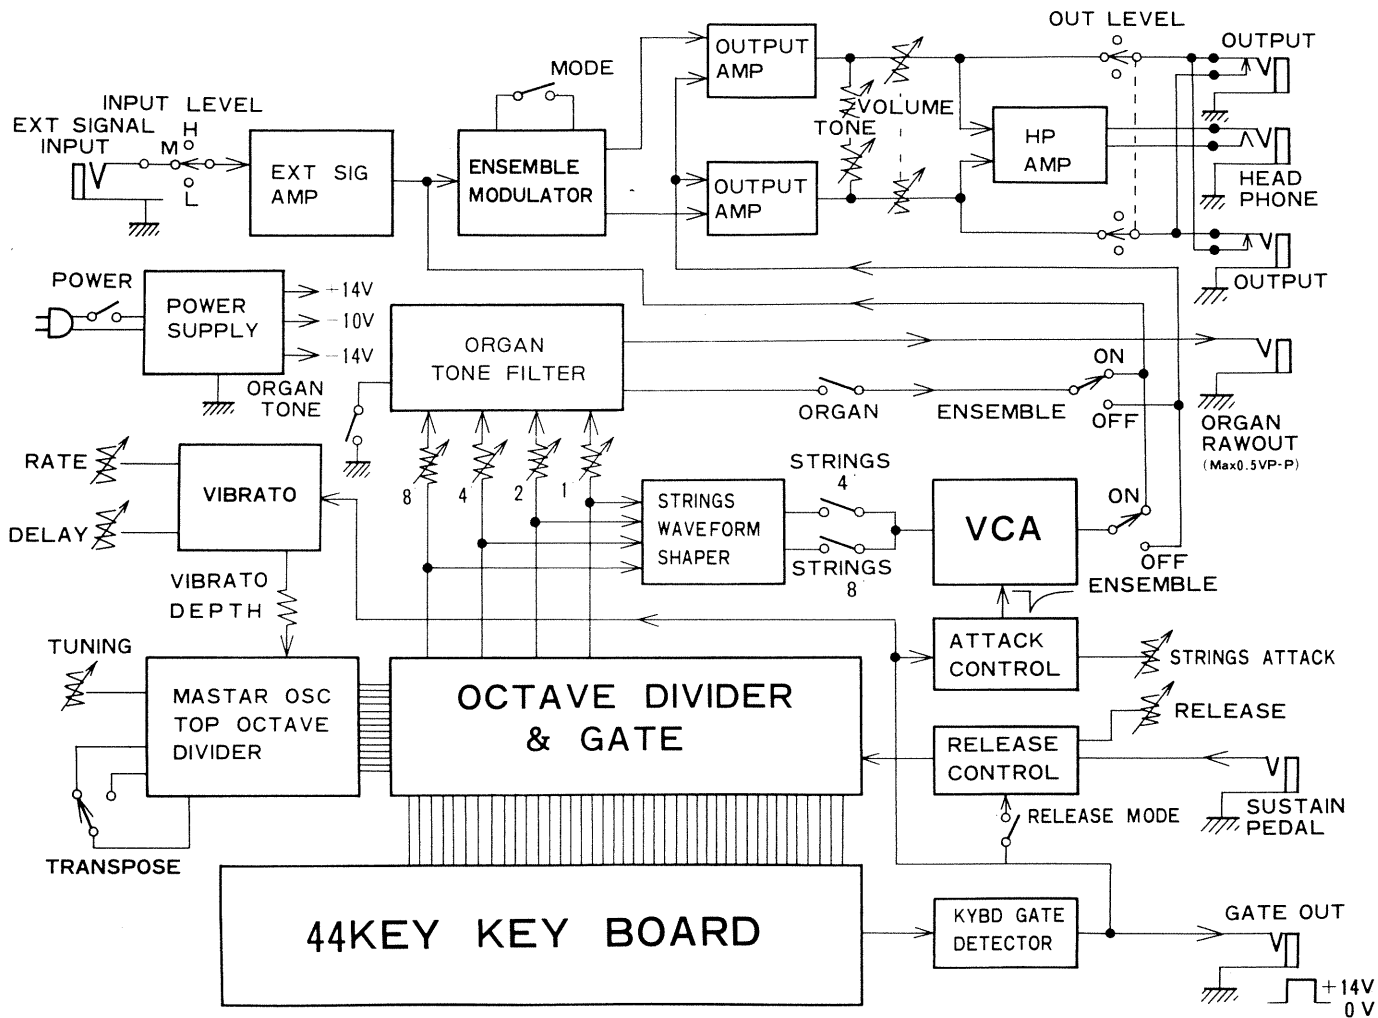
OUT LEVEL
OUTPUT
MODE
OUTPUT AMP
INPUT LEVEL
EXT SIGNAL INPUT
H
M
L
EXT SIG AMP
ENSEMBLE MODULATOR
VOLUME
TONE
HP AMP
OUTPUT AMP
HEAD PHONE
OUTPUT
POWER
POWER SUPPLY
+14V
-10V
-14V
ORGAN TONE FILTER
ORGAN TONE
ON
ORGAN
ENSEMBLE
OFF
ORGAN RAWOUT
(Max0.5VP-P)
RATE
VIBRATO
DELAY
8
4
2
1
STRINGS 4
STRINGS WAVEFORM SHAPER
VCA
ON
STRINGS 8
OFF
ENSEMBLE
VIBRATO DEPTH
TUNING
ATTACK CONTROL
STRINGS ATTACK
MASTAR OSC TOP OCTAVE DIVIDER
OCTAVE DIVIDER & GATE
RELEASE
RELEASE CONTROL
SUSTAIN PEDAL
RELEASE MODE
TRANSPOSE
44KEY KEY BOARD
KYBD GATE DETECTOR
GATE OUT
+14V
0V